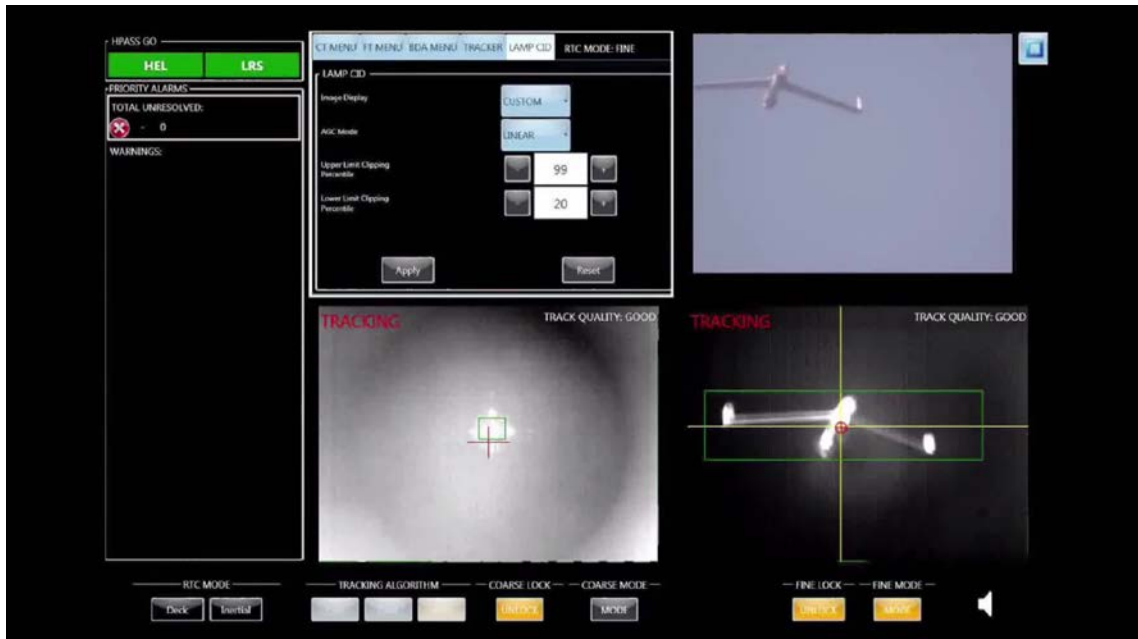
HPASS GO
HEL
LRS
PRIORITY ALARMS
TOTAL UNRESOLVED:
- 0
WARNINGS:

CT MENU
FT MENU
BDA MENU
TRACKER
LAMP CID
RTC MODE: FINE

LAMP CID
Image Display
CUSTOM
AGC Mode
LINEAR
Upper Limit Clipping Percentile
99
Lower Limit Clipping Percentile
20
Apply
Reset

TRACKING
TRACK QUALITY: GOOD

TRACKING
TRACK QUALITY: GOOD

RTC MODE
Deck
Inertial
TRACKING ALGORITHM
COARSE LOCK
UNLOCK
COARSE MODE
MODE
FINE LOCK
UNLOCK
FINE MODE
MODE